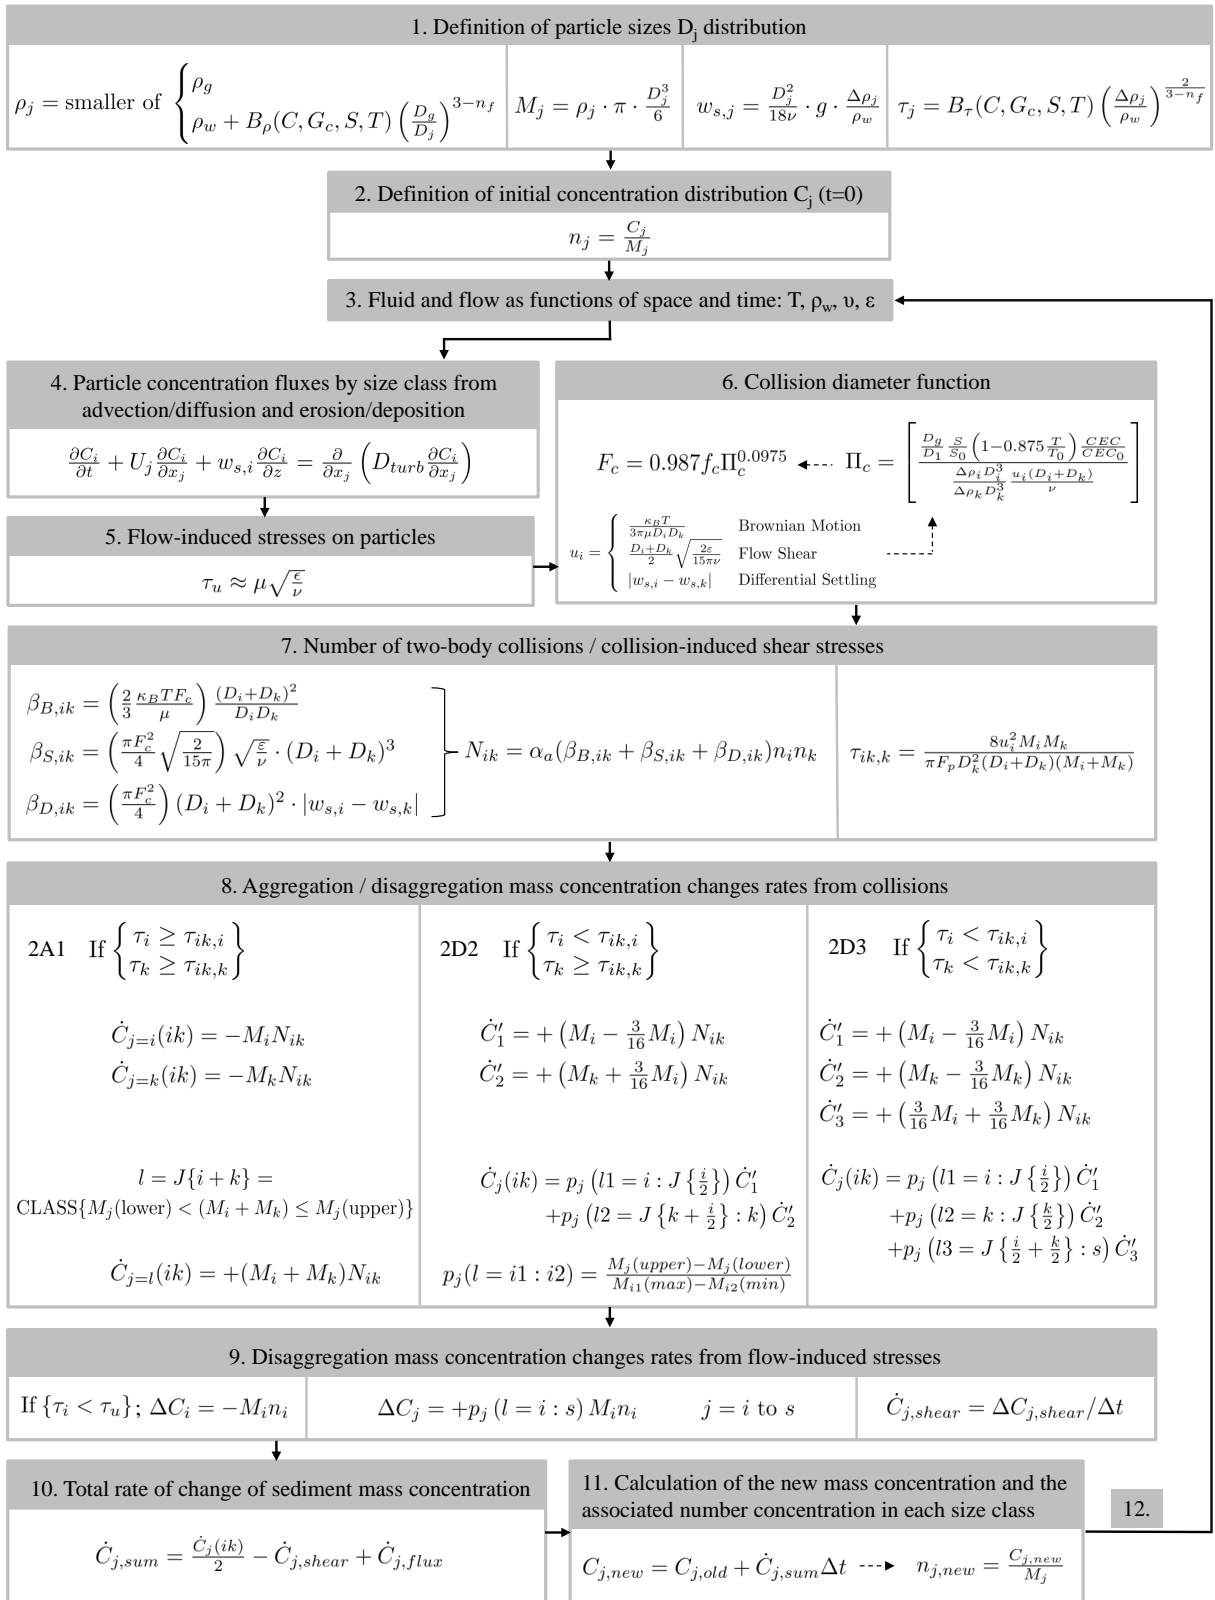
1. Definition of particle sizes D$_j$ distribution

$\rho_j = \text{smaller of } \begin{cases} \rho_g \\ \rho_w + B_\rho(C, G_c, S, T)\left(\frac{D_g}{D_j}\right)^{3-n_f} \end{cases}$ | $M_j = \rho_j \cdot \pi \cdot \frac{D_j^3}{6}$ | $w_{s,j} = \frac{D_j^2}{18\nu} \cdot g \cdot \frac{\Delta\rho_j}{\rho_w}$ | $\tau_j = B_\tau(C, G_c, S, T)\left(\frac{\Delta\rho_j}{\rho_w}\right)^{\frac{2}{3-n_f}}$

2. Definition of initial concentration distribution C$_j$ (t=0)

$n_j = \frac{C_j}{M_j}$

3. Fluid and flow as functions of space and time: T, ρ$_w$, υ, ε

4. Particle concentration fluxes by size class from advection/diffusion and erosion/deposition

$\frac{\partial C_i}{\partial t} + U_j \frac{\partial C_i}{\partial x_j} + w_{s,i}\frac{\partial C_i}{\partial z} = \frac{\partial}{\partial x_j}\left(D_{turb}\frac{\partial C_i}{\partial x_j}\right)$

5. Flow-induced stresses on particles

$\tau_u \approx \mu\sqrt{\frac{\epsilon}{\nu}}$

6. Collision diameter function

$F_c = 0.987 f_c \Pi_c^{0.0975}$ $\Pi_c = \left[\frac{\frac{D_g}{D_1}\frac{S}{S_0}\left(1-0.875\frac{T}{T_0}\right)\frac{CEC}{CEC_0}}{\frac{\Delta\rho_i D_i^3}{\Delta\rho_k D_k^3}\frac{u_i(D_i+D_k)}{\nu}}\right]$

$u_i = \begin{cases} \frac{\kappa_B T}{3\pi\mu D_i D_k} & \text{Brownian Motion} \\ \frac{D_i+D_k}{2}\sqrt{\frac{2\varepsilon}{15\pi\nu}} & \text{Flow Shear} \\ |w_{s,i} - w_{s,k}| & \text{Differential Settling} \end{cases}$

7. Number of two-body collisions / collision-induced shear stresses

$\beta_{B,ik} = \left(\frac{2}{3}\frac{\kappa_B T F_c}{\mu}\right)\frac{(D_i+D_k)^2}{D_i D_k}$
$\beta_{S,ik} = \left(\frac{\pi F_c^2}{4}\sqrt{\frac{2}{15\pi}}\right)\sqrt{\frac{\varepsilon}{\nu}} \cdot (D_i + D_k)^3$
$\beta_{D,ik} = \left(\frac{\pi F_c^2}{4}\right)(D_i + D_k)^2 \cdot |w_{s,i} - w_{s,k}|$
$N_{ik} = \alpha_a(\beta_{B,ik} + \beta_{S,ik} + \beta_{D,ik})n_i n_k$

$\tau_{ik,k} = \frac{8u_i^2 M_i M_k}{\pi F_p D_k^2 (D_i+D_k)(M_i+M_k)}$

8. Aggregation / disaggregation mass concentration changes rates from collisions

2A1 If $\begin{Bmatrix} \tau_i \geq \tau_{ik,i} \\ \tau_k \geq \tau_{ik,k} \end{Bmatrix}$

$\dot{C}_{j=i}(ik) = -M_i N_{ik}$
$\dot{C}_{j=k}(ik) = -M_k N_{ik}$

$l = J\{i+k\} =$
CLASS$\{M_j(\text{lower}) < (M_i + M_k) \leq M_j(\text{upper})\}$

$\dot{C}_{j=l}(ik) = +(M_i + M_k)N_{ik}$

2D2 If $\begin{Bmatrix} \tau_i < \tau_{ik,i} \\ \tau_k \geq \tau_{ik,k} \end{Bmatrix}$

$\dot{C}_1' = +\left(M_i - \frac{3}{16}M_i\right)N_{ik}$
$\dot{C}_2' = +\left(M_k + \frac{3}{16}M_i\right)N_{ik}$

$\dot{C}_j(ik) = p_j\left(l1 = i : J\left\{\frac{i}{2}\right\}\right)\dot{C}_1' + p_j\left(l2 = J\left\{k + \frac{i}{2}\right\} : k\right)\dot{C}_2'$

$p_j(l = i1 : i2) = \frac{M_j(upper) - M_j(lower)}{M_{i1}(max) - M_{i2}(min)}$

2D3 If $\begin{Bmatrix} \tau_i < \tau_{ik,i} \\ \tau_k < \tau_{ik,k} \end{Bmatrix}$

$\dot{C}_1' = +\left(M_i - \frac{3}{16}M_i\right)N_{ik}$
$\dot{C}_2' = +\left(M_k - \frac{3}{16}M_k\right)N_{ik}$
$\dot{C}_3' = +\left(\frac{3}{16}M_i + \frac{3}{16}M_k\right)N_{ik}$

$\dot{C}_j(ik) = p_j\left(l1 = i : J\left\{\frac{i}{2}\right\}\right)\dot{C}_1' + p_j\left(l2 = k : J\left\{\frac{k}{2}\right\}\right)\dot{C}_2' + p_j\left(l3 = J\left\{\frac{i}{2} + \frac{k}{2}\right\} : s\right)\dot{C}_3'$

9. Disaggregation mass concentration changes rates from flow-induced stresses

If $\{\tau_i < \tau_u\}$; $\Delta C_i = -M_i n_i$ | $\Delta C_j = +p_j\left(l = i : s\right)M_i n_i$ $j = i$ to $s$ | $\dot{C}_{j,shear} = \Delta C_{j,shear}/\Delta t$

10. Total rate of change of sediment mass concentration

$\dot{C}_{j,sum} = \frac{\dot{C}_j(ik)}{2} - \dot{C}_{j,shear} + \dot{C}_{j,flux}$

11. Calculation of the new mass concentration and the associated number concentration in each size class

$C_{j,new} = C_{j,old} + \dot{C}_{j,sum}\Delta t$ $n_{j,new} = \frac{C_{j,new}}{M_j}$

12.